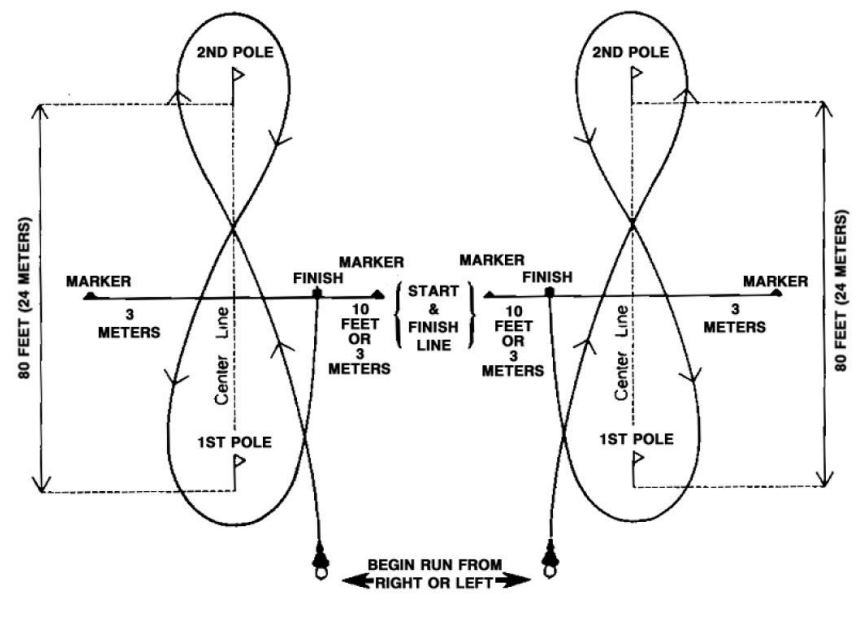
2ND POLE

80 FEET (24 METERS)

MARKER

3 METERS

Center Line

FINISH

MARKER

10 FEET OR 3 METERS

1ST POLE

START & FINISH LINE

2ND POLE

MARKER

FINISH

10 FEET OR 3 METERS

Center Line

MARKER

3 METERS

80 FEET (24 METERS)

1ST POLE

BEGIN RUN FROM RIGHT OR LEFT